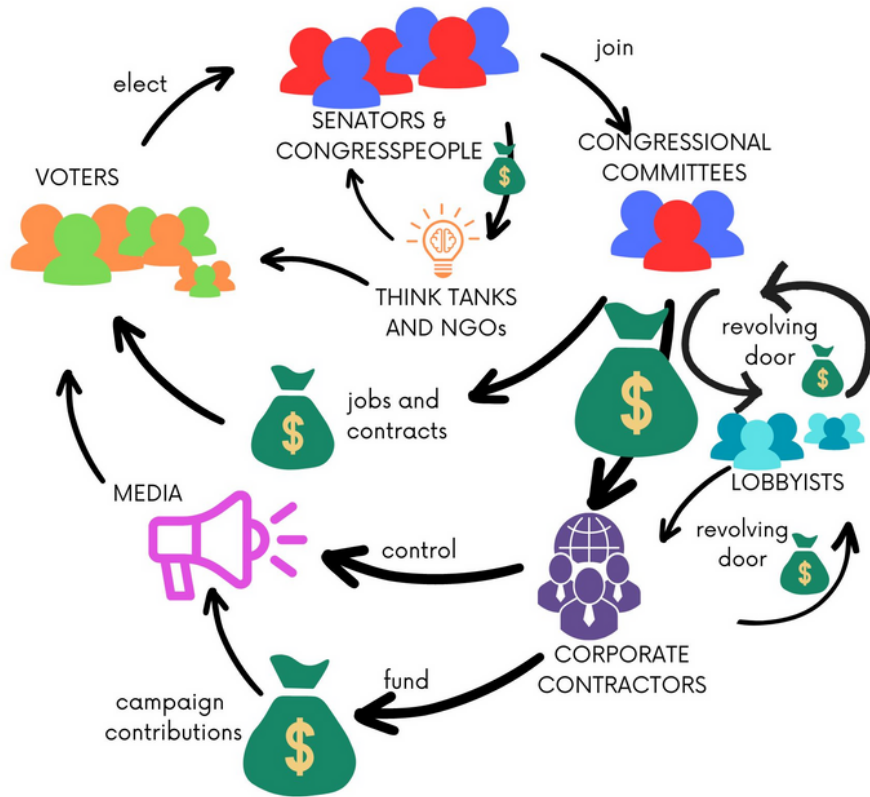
elect

SENATORS & CONGRESSPEOPLE

join

CONGRESSIONAL COMMITTEES

VOTERS

$

THINK TANKS AND NGOs

revolving door

$

$

jobs and contracts

$

LOBBYISTS

MEDIA

revolving door

$

control

CORPORATE CONTRACTORS

fund

campaign contributions

$